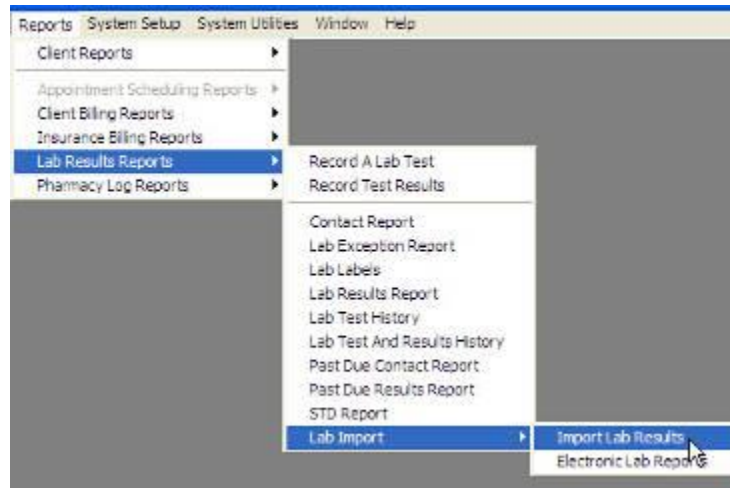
Reports System Setup System Utilities Window Help

Client Reports

Appointment Scheduling Reports
Client Billing Reports
Insurance Billing Reports
Lab Results Reports
Pharmacy Log Reports

Record A Lab Test
Record Test Results

Contact Report
Lab Exception Report
Lab Labels
Lab Results Report
Lab Test History
Lab Test And Results History
Past Due Contact Report
Past Due Results Report
STD Report
Lab Import

Import Lab Results
Electronic Lab Reports